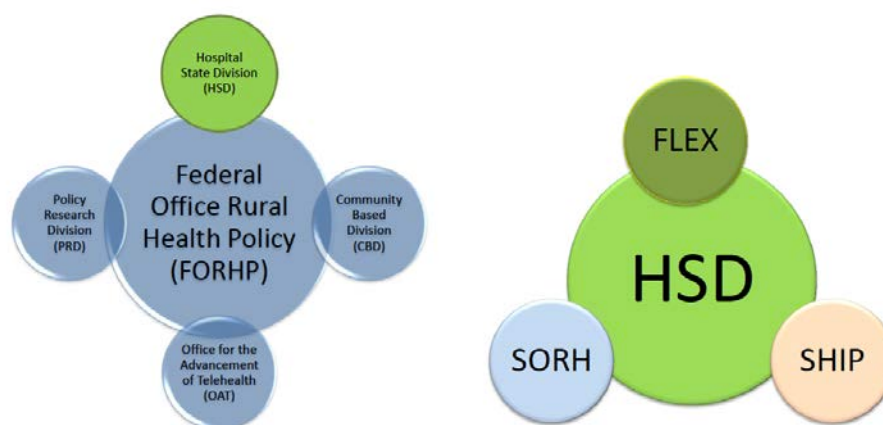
Hospital State Division (HSD)

Policy Research Division (PRD)

Federal Office Rural Health Policy (FORHP)

Community Based Division (CBD)

Office for the Advancement of Telehealth (OAT)

FLEX

HSD

SORH

SHIP